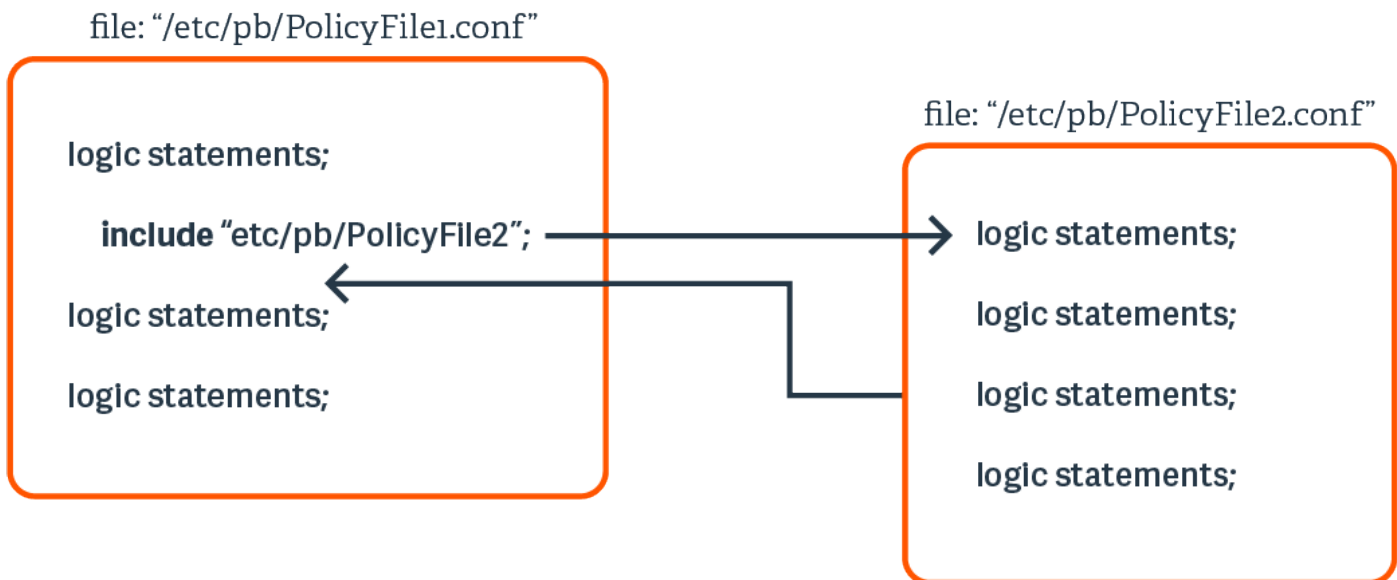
file: "/etc/pb/PolicyFile1.conf"

logic statements;

include "etc/pb/PolicyFile2";

logic statements;

logic statements;

file: "/etc/pb/PolicyFile2.conf"

logic statements;

logic statements;

logic statements;

logic statements;